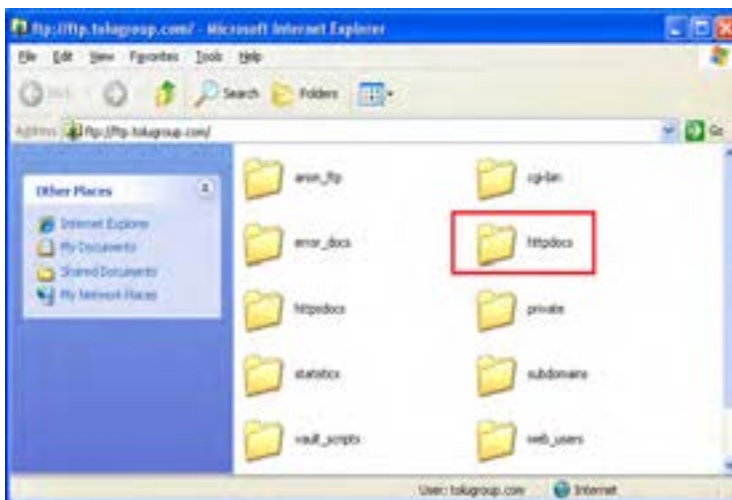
ftp://ftp.tolugroup.com/ - Microsoft Internet Explorer

File Edit View Favorites Tools Help

Back Search Folders

Address ftp://ftp.tolugroup.com/

Go

Other Places

Internet Explorer
My Documents
Shared Documents
My Network Places

anon_ftp
cgi-bin
error_docs
httpdocs
httpsdocs
private
statistics
subdomains
vault_scripts
web_users

User: tolugroup.com Internet